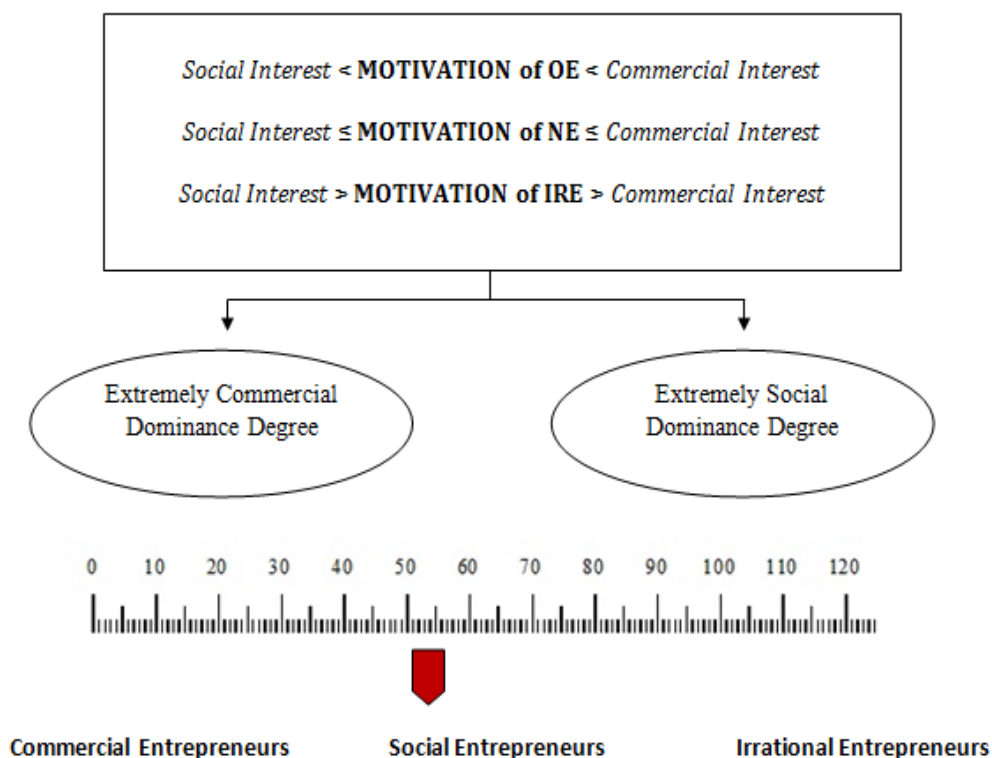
*Social Interest* < **MOTIVATION of OE** < *Commercial Interest*

*Social Interest* ≤ **MOTIVATION of NE** ≤ *Commercial Interest*

*Social Interest* > **MOTIVATION of IRE** > *Commercial Interest*

Extremely Commercial Dominance Degree

Extremely Social Dominance Degree

0 10 20 30 40 50 60 70 80 90 100 110 120

**Commercial Entrepreneurs** **Social Entrepreneurs** **Irrational Entrepreneurs**